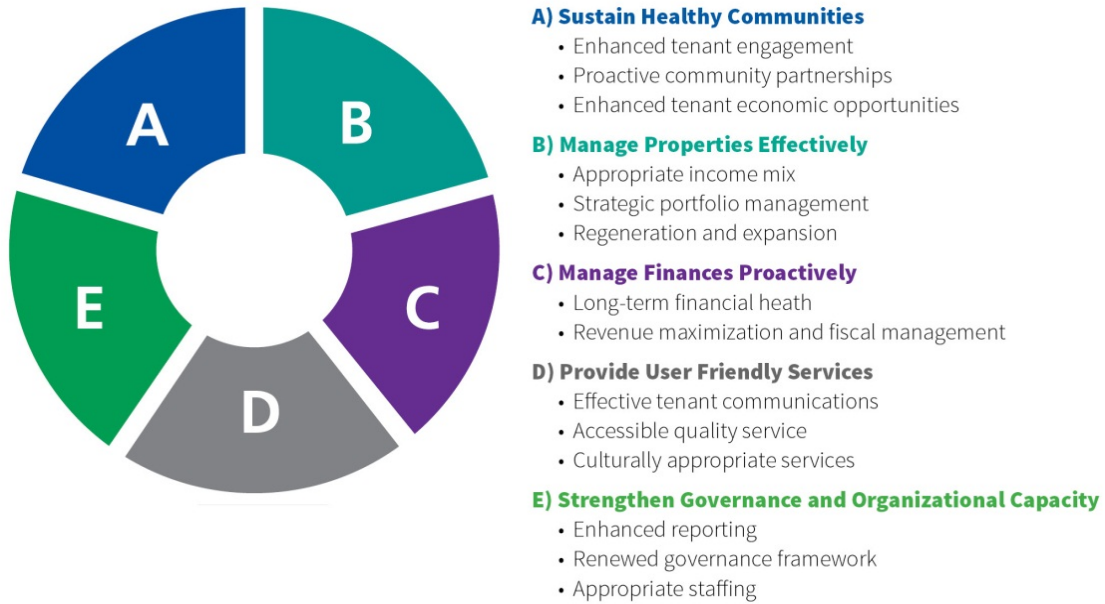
A

B

C

D

E

A) Sustain Healthy Communities
• Enhanced tenant engagement
• Proactive community partnerships
• Enhanced tenant economic opportunities

B) Manage Properties Effectively
• Appropriate income mix
• Strategic portfolio management
• Regeneration and expansion

C) Manage Finances Proactively
• Long-term financial heath
• Revenue maximization and fiscal management

D) Provide User Friendly Services
• Effective tenant communications
• Accessible quality service
• Culturally appropriate services

E) Strengthen Governance and Organizational Capacity
• Enhanced reporting
• Renewed governance framework
• Appropriate staffing